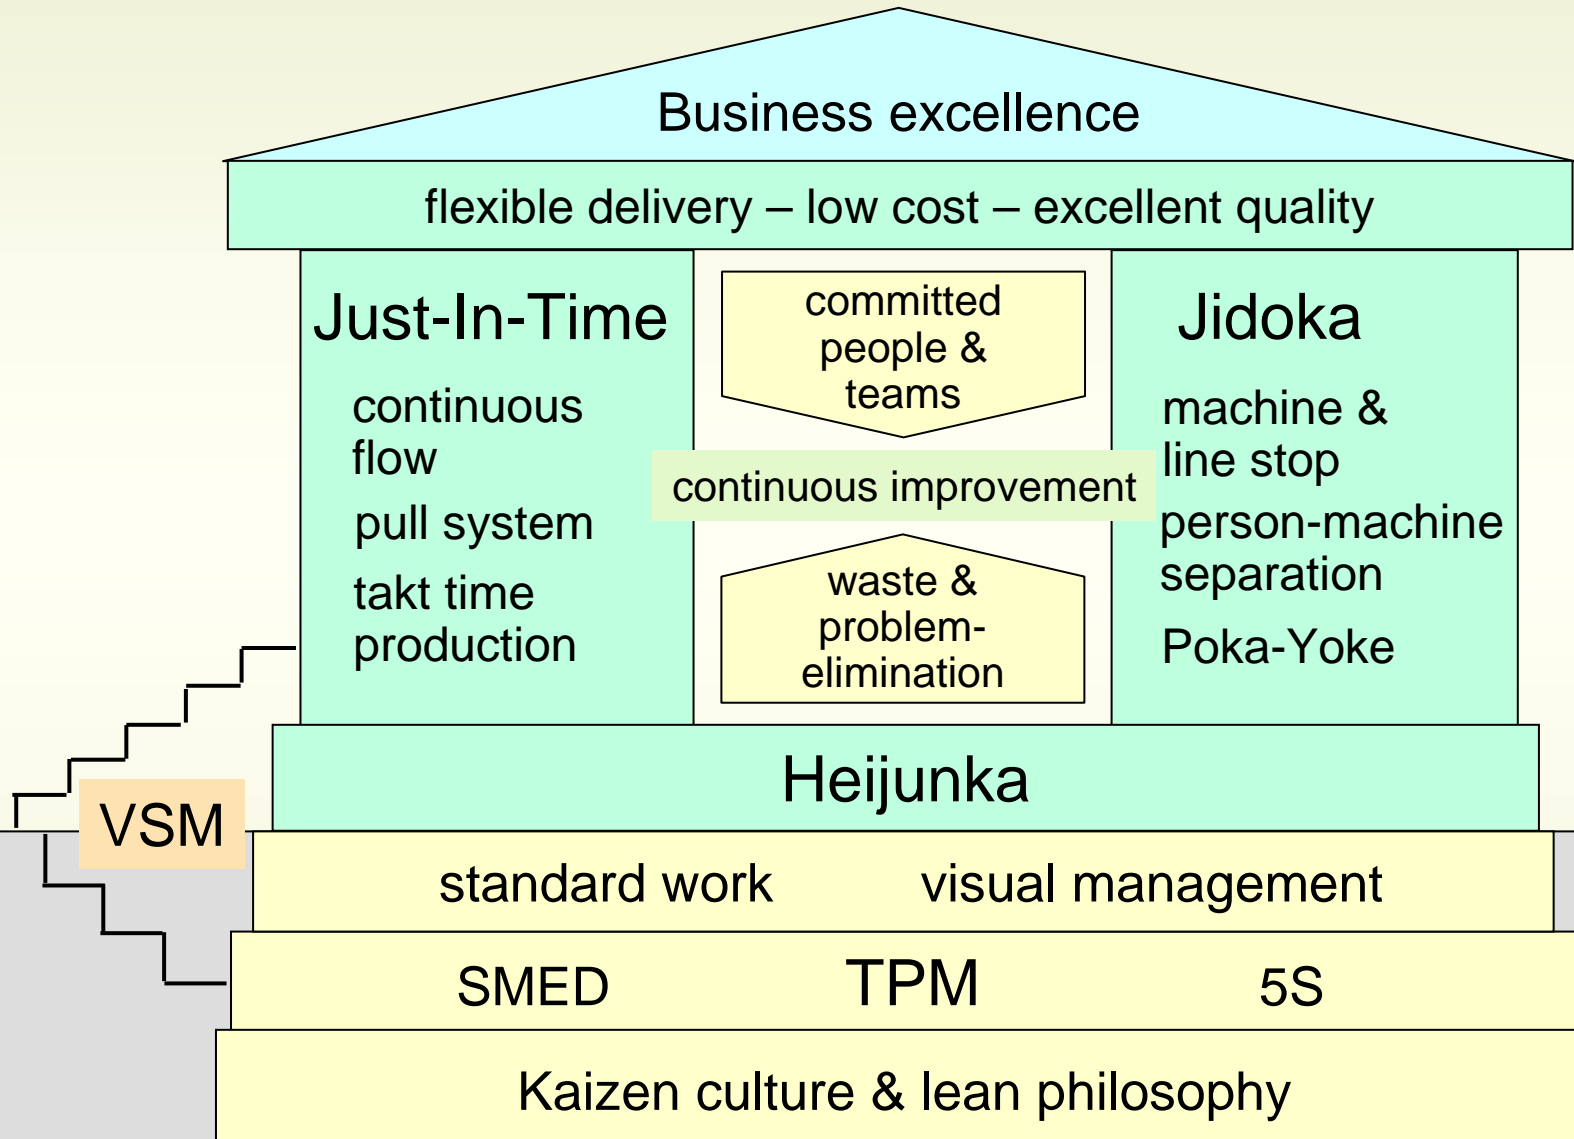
Business excellence

flexible delivery – low cost – excellent quality

Just-In-Time

continuous flow

pull system

takt time production

committed people & teams

continuous improvement

waste & problem-elimination

Jidoka

machine & line stop

person-machine separation

Poka-Yoke

VSM

Heijunka

standard work

visual management

SMED

TPM

5S

Kaizen culture & lean philosophy